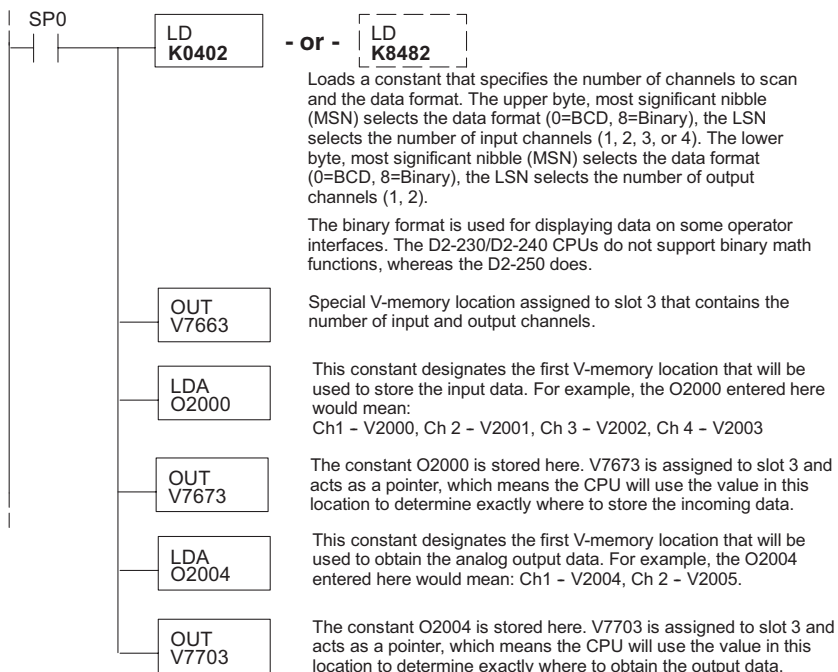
SP0

LD
K0402

- or -

LD
K8482

Loads a constant that specifies the number of channels to scan and the data format. The upper byte, most significant nibble (MSN) selects the data format (0=BCD, 8=Binary), the LSN selects the number of input channels (1, 2, 3, or 4). The lower byte, most significant nibble (MSN) selects the data format (0=BCD, 8=Binary), the LSN selects the number of output channels (1, 2).

The binary format is used for displaying data on some operator interfaces. The D2-230/D2-240 CPUs do not support binary math functions, whereas the D2-250 does.

OUT
V7663

Special V-memory location assigned to slot 3 that contains the number of input and output channels.

LDA
O2000

This constant designates the first V-memory location that will be used to store the input data. For example, the O2000 entered here would mean:
Ch1 - V2000, Ch 2 - V2001, Ch 3 - V2002, Ch 4 - V2003

OUT
V7673

The constant O2000 is stored here. V7673 is assigned to slot 3 and acts as a pointer, which means the CPU will use the value in this location to determine exactly where to store the incoming data.

LDA
O2004

This constant designates the first V-memory location that will be used to obtain the analog output data. For example, the O2004 entered here would mean: Ch1 - V2004, Ch 2 - V2005.

OUT
V7703

The constant O2004 is stored here. V7703 is assigned to slot 3 and acts as a pointer, which means the CPU will use the value in this location to determine exactly where to obtain the output data.